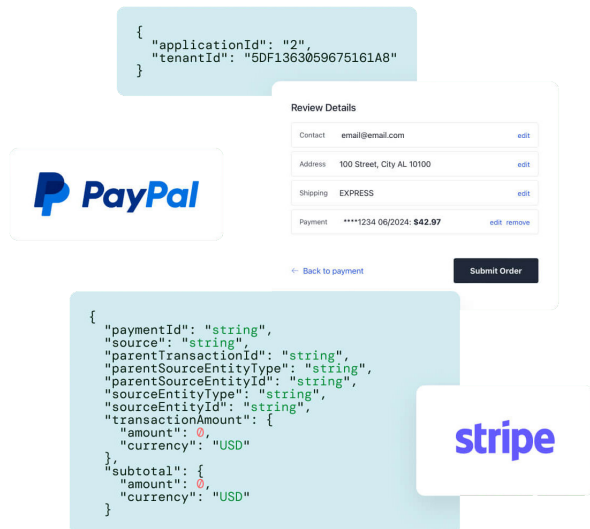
{
  "applicationId": "2",
  "tenantId": "5DF1363059675161A8"
}

Review Details

| Contact | email@email.com | edit |
|---|---|---|
| Address | 100 Street, City AL 10100 | edit |
| Shipping | EXPRESS | edit |
| Payment | ****1234 06/2024: **$42.97** | edit remove |

← Back to payment

Submit Order

PayPal

{
  "paymentId": "string",
  "source": "string",
  "parentTransactionId": "string",
  "parentSourceEntityType": "string",
  "parentSourceEntityId": "string",
  "sourceEntityType": "string",
  "sourceEntityId": "string",
  "transactionAmount": {
    "amount": 0,
    "currency": "USD"
  },
  "subtotal": {
    "amount": 0,
    "currency": "USD"
  }

stripe